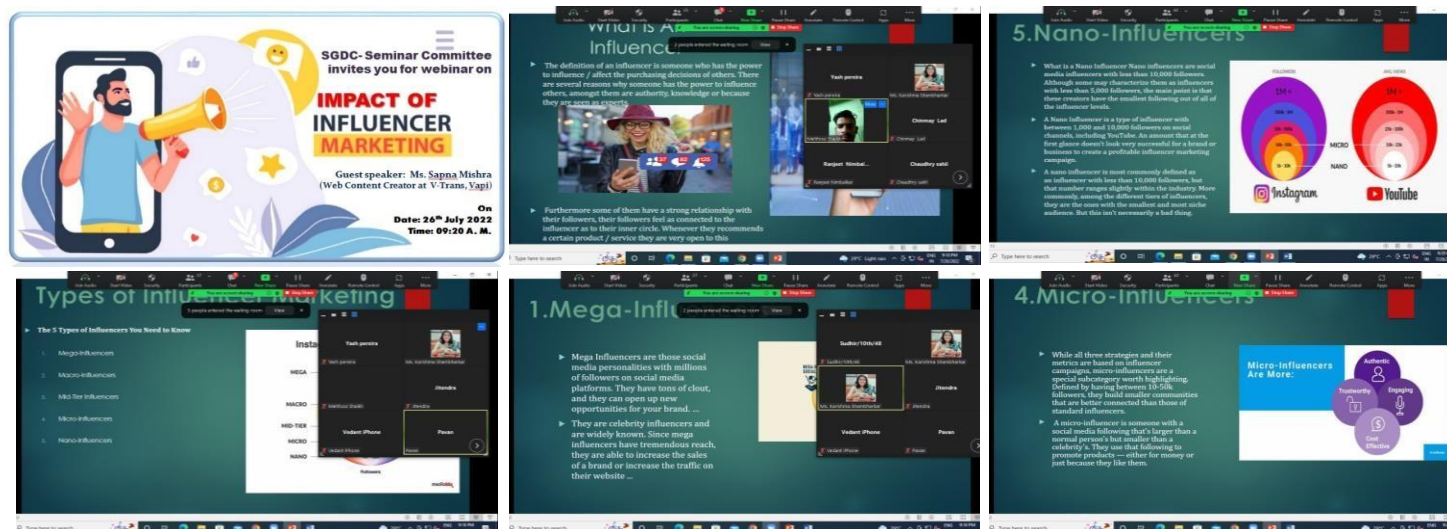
SGDC- Seminar Committee invites you for webinar on

IMPACT OF INFLUENCER MARKETING

Guest speaker: Ms. Sapna Mishra (Web Content Creator at V-Trans, Vapi)

On
Date: 26th July 2022
Time: 09:20 A. M.

What is A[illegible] Influence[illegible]

2 people entered the waiting room View

► The definition of an influencer is someone who has the power to influence / affect the purchasing decisions of others. There are several reasons why someone has the power to influence others, amongst them are authority, knowledge or because they are seen as experts.

► Furthermore some of them have a strong relationship with their followers, their followers feel as connected to the influencer as to their inner circle. Whenever they recommends a certain product / service they are very open to this

Yash pereira
Ms. Karishma Shembhekar
Chinmay Lad
Ranjeet Nimbal...
Chaudhry sahil

5.Nano-Influencers

► What is a Nano Influencer Nano influencers are social media influencers with less than 10,000 followers. Although some may characterize them as influencers with less than 5,000 followers, the main point is that these creators have the smallest following out of all of the influencer levels.

► A Nano Influencer is a type of influencer with between 1,000 and 10,000 followers on social channels, including YouTube. An amount that at the first glance doesn't look very successful for a brand or business to create a profitable influencer marketing campaign.

► A nano influencer is most commonly defined as an influencer with less than 10,000 followers, but that number ranges slightly within the industry. More commonly, among the different tiers of influencers, they are the ones with the smallest and most niche audience. But this isn't necessarily a bad thing.

1M +
MICRO
NANO
Instagram
YouTube

Types of Influencer Marketing

3 people entered the waiting room View

► The 5 Types of Influencers You Need to Know

1. Mega-Influencers
2. Macro-Influencers
3. Mid-Tier Influencers
4. Micro-Influencers
5. Nano-Influencers

MEGA
MACRO
MID-TIER
MICRO
NANO
Followers

Yash pereira
Ms. Karishma Shembhekar
Jitendra
Vedant iPhone
Pavan

1.Mega-Influ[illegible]

► Mega Influencers are those social media personalities with millions of followers on social media platforms. They have tons of clout, and they can open up new opportunities for your brand. ...

► They are celebrity influencers and are widely known. Since mega influencers have tremendous reach, they are able to increase the sales of a brand or increase the traffic on their website ...

Sudhir/10th/48
Ms. Karishma Shembhekar
Jitendra
Vedant iPhone
Pavan

4.Micro-Influencers

► While all three strategies and their metrics are based on influencer campaigns, micro-influencers are a special subcategory worth highlighting. Defined by having between 10-50k followers, they build smaller communities that are better connected than those of standard influencers.

► A micro-influencer is someone with a social media following that's larger than a normal person's but smaller than a celebrity's. They use that following to promote products — either for money or just because they like them.

Micro-Influencers Are More:
Authentic
Trustworthy
Engaging
Cost Effective

Type here to search